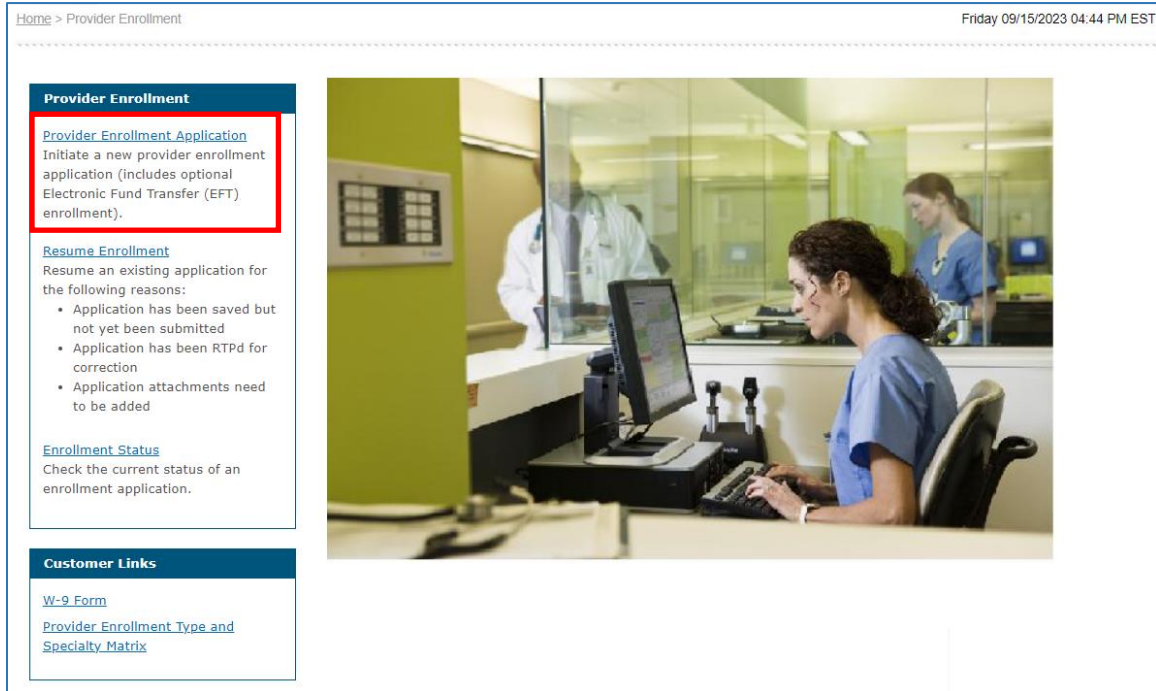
Home > Provider Enrollment

Friday 09/15/2023 04:44 PM EST

Provider Enrollment

Provider Enrollment Application
Initiate a new provider enrollment application (includes optional Electronic Fund Transfer (EFT) enrollment).

Resume Enrollment
Resume an existing application for the following reasons:
• Application has been saved but not yet been submitted
• Application has been RTPd for correction
• Application attachments need to be added

Enrollment Status
Check the current status of an enrollment application.

Customer Links

W-9 Form

Provider Enrollment Type and Specialty Matrix